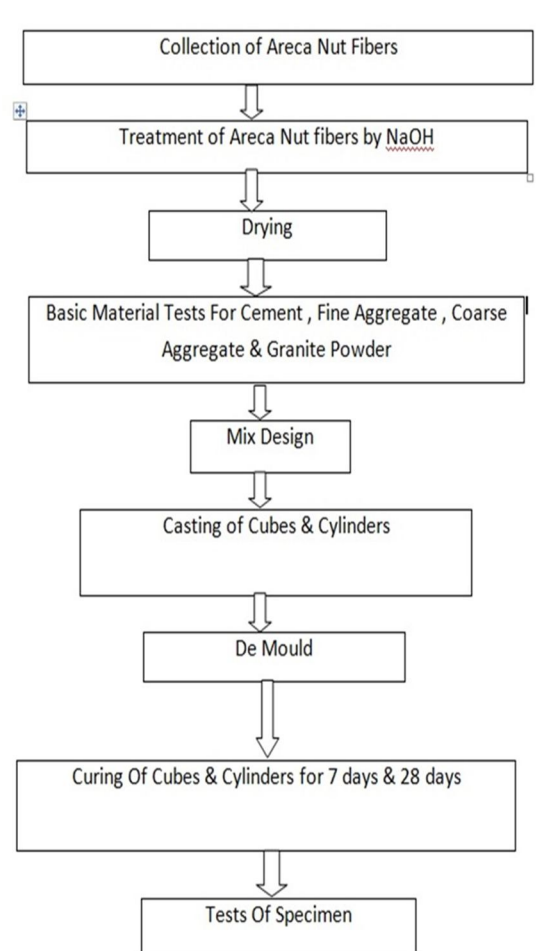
Collection of Areca Nut Fibers

Treatment of Areca Nut fibers by NaOH

Drying

Basic Material Tests For Cement , Fine Aggregate , Coarse Aggregate & Granite Powder

Mix Design

Casting of Cubes & Cylinders

De Mould

Curing Of Cubes & Cylinders for 7 days & 28 days

Tests Of Specimen